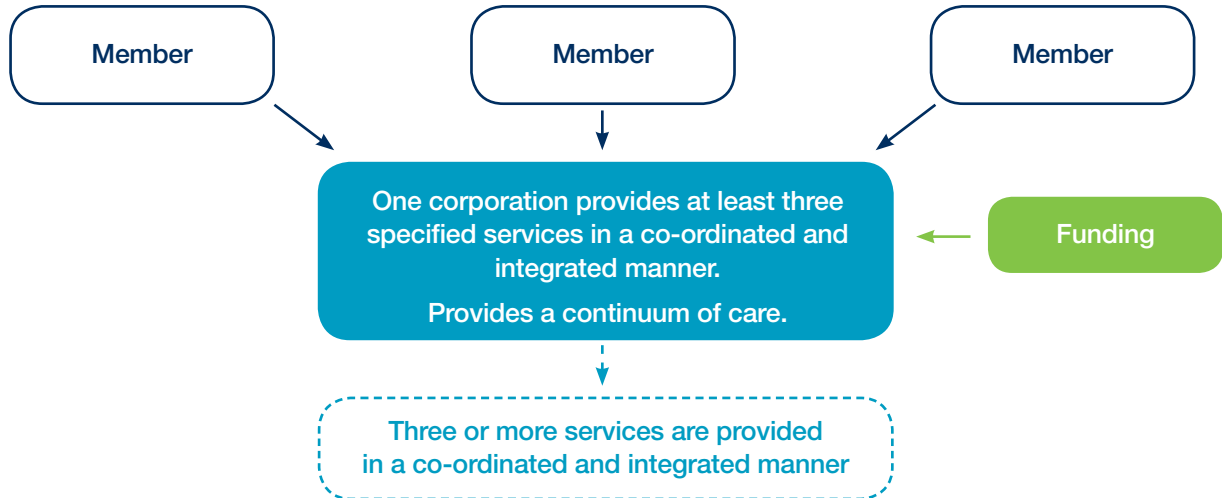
Member

Member

Member

One corporation provides at least three specified services in a co-ordinated and integrated manner.

Provides a continuum of care.

Funding

Three or more services are provided in a co-ordinated and integrated manner